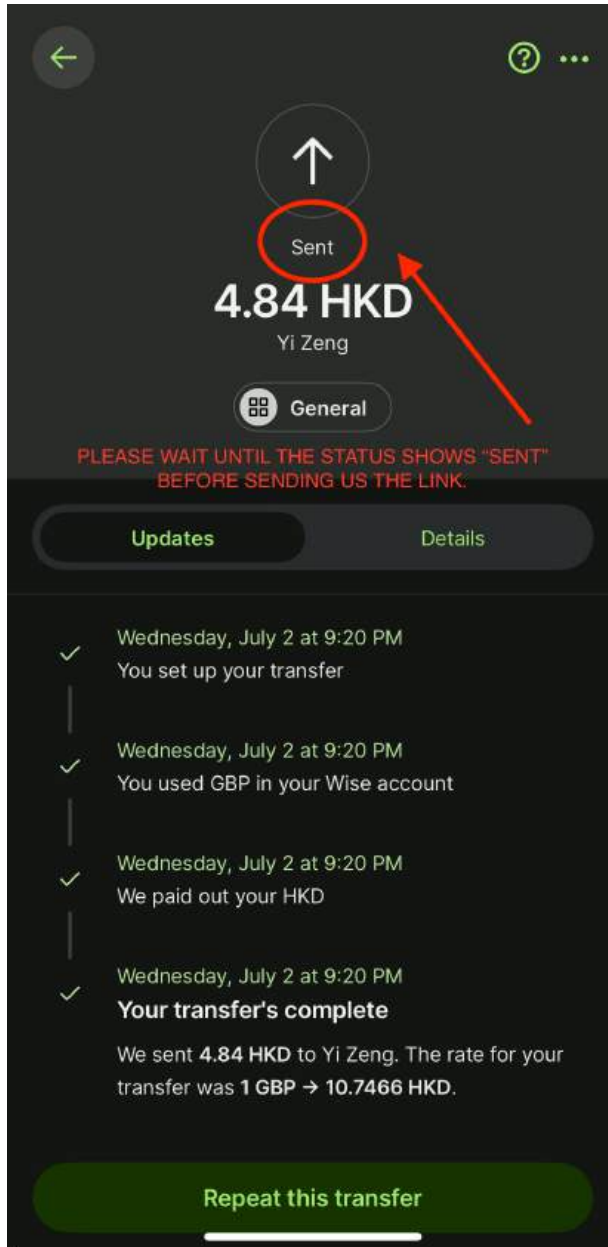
Sent

4.84 HKD

Yi Zeng

General

PLEASE WAIT UNTIL THE STATUS SHOWS "SENT" BEFORE SENDING US THE LINK.

Updates

Details

Wednesday, July 2 at 9:20 PM
You set up your transfer

Wednesday, July 2 at 9:20 PM
You used GBP in your Wise account

Wednesday, July 2 at 9:20 PM
We paid out your HKD

Wednesday, July 2 at 9:20 PM
Your transfer's complete

We sent 4.84 HKD to Yi Zeng. The rate for your transfer was 1 GBP → 10.7466 HKD.

Repeat this transfer